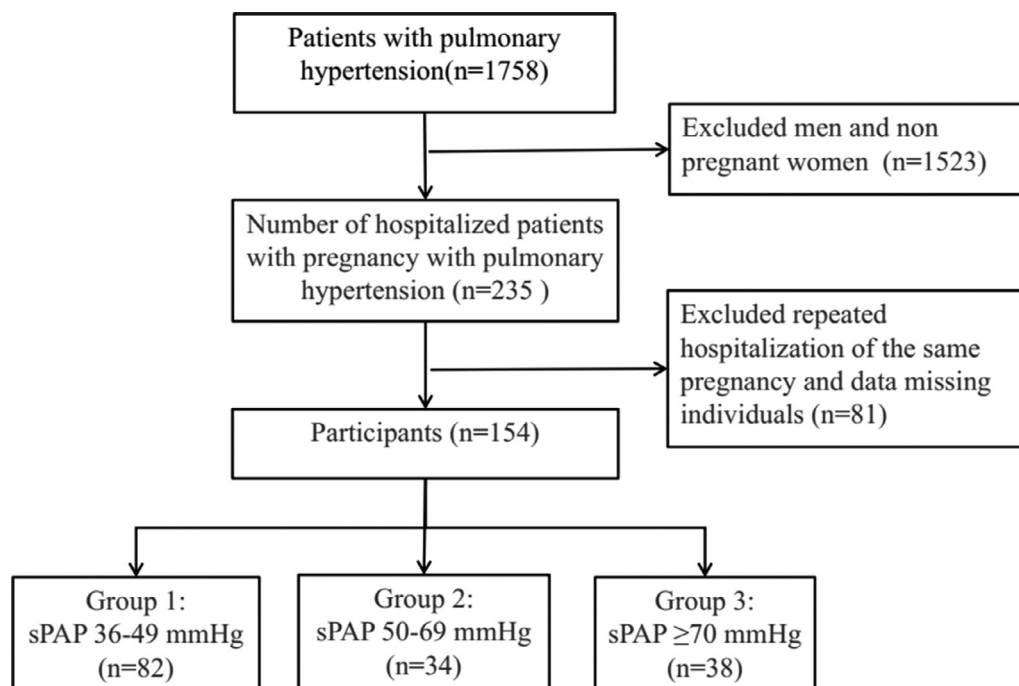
Patients with pulmonary hypertension(n=1758)

Excluded men and non pregnant women (n=1523)

Number of hospitalized patients with pregnancy with pulmonary hypertension (n=235 )

Excluded repeated hospitalization of the same pregnancy and data missing individuals (n=81)

Participants (n=154)

Group 1: sPAP 36-49 mmHg (n=82)

Group 2: sPAP 50-69 mmHg (n=34)

Group 3: sPAP $\geq$70 mmHg (n=38)